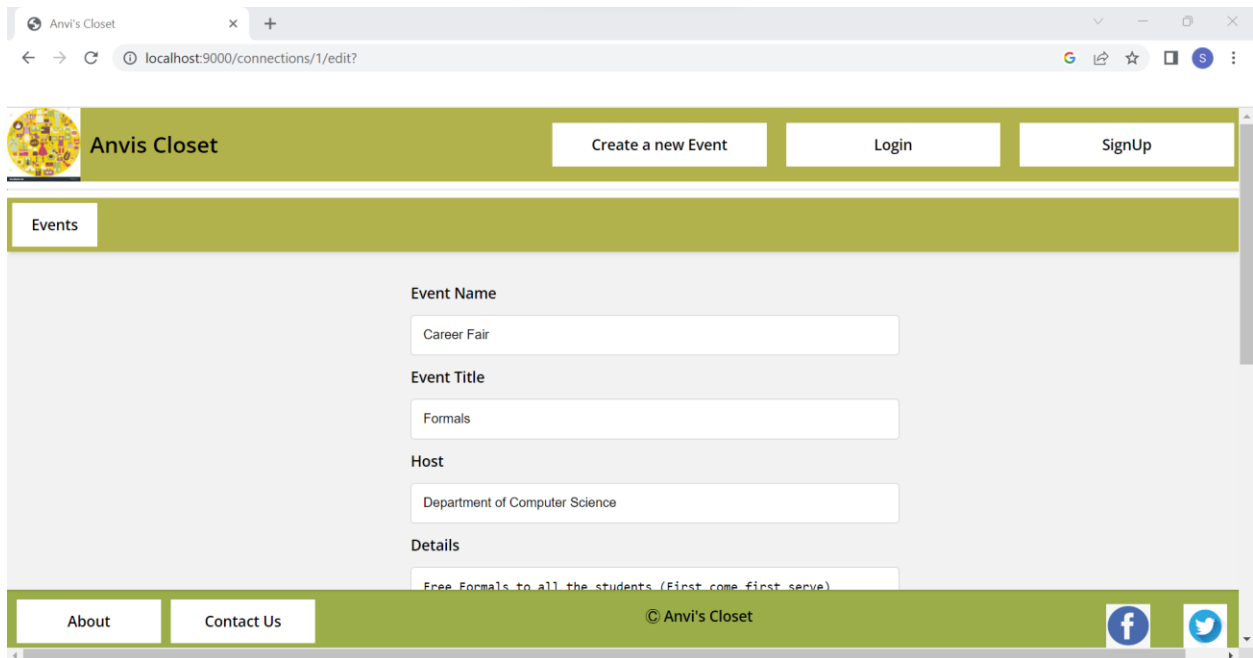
Anvi's Closet
localhost:9000/connections/1/edit?

Anvis Closet
Create a new Event
Login
SignUp

Events

Event Name
Career Fair
Event Title
Formals
Host
Department of Computer Science
Details
Free Formals to all the students (First come first serve)

About
Contact Us
© Anvi's Closet